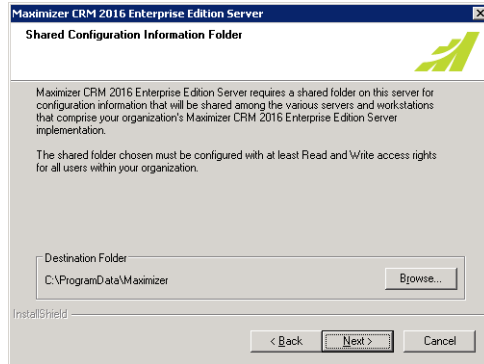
Maximizer CRM 2016 Enterprise Edition Server

Shared Configuration Information Folder

Maximizer CRM 2016 Enterprise Edition Server requires a shared folder on this server for configuration information that will be shared among the various servers and workstations that comprise your organization's Maximizer CRM 2016 Enterprise Edition Server implementation.

The shared folder chosen must be configured with at least Read and Write access rights for all users within your organization.

Destination Folder

C:\ProgramData\Maximizer

Browse...

InstallShield

< Back

Next >

Cancel